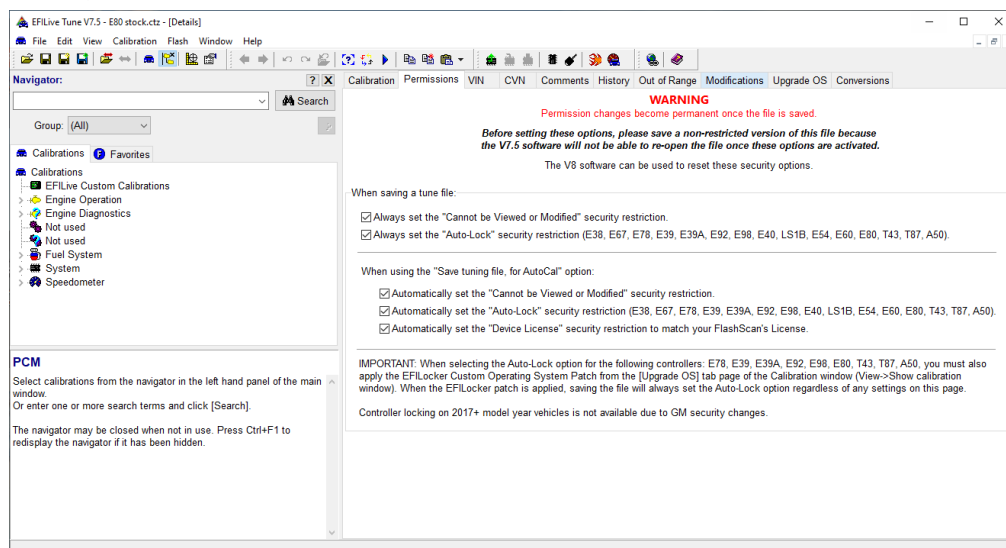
EFILive Tune V7.5 - E80 stock.ctz - [Details]

File Edit View Calibration Flash Window Help

Navigator:

Search

Group: (All)

Calibrations Favorites

Calibrations
EFILive Custom Calibrations
Engine Operation
Engine Diagnostics
Not used
Not used
Fuel System
System
Speedometer

PCM

Select calibrations from the navigator in the left hand panel of the main window.
Or enter one or more search terms and click [Search].

The navigator may be closed when not in use. Press Ctrl+F1 to redisplay the navigator if it has been hidden.

Calibration | Permissions | VIN | CVN | Comments | History | Out of Range | Modifications | Upgrade OS | Conversions

WARNING
Permission changes become permanent once the file is saved.

Before setting these options, please save a non-restricted version of this file because the V7.5 software will not be able to re-open the file once these options are activated.

The V8 software can be used to reset these security options.

When saving a tune file:

Always set the "Cannot be Viewed or Modified" security restriction.
Always set the "Auto-Lock" security restriction (E38, E67, E78, E39, E39A, E92, E98, E40, LS1B, E54, E60, E80, T43, T87, A50).

When using the "Save tuning file, for AutoCal" option:

Automatically set the "Cannot be Viewed or Modified" security restriction.
Automatically set the "Auto-Lock" security restriction (E38, E67, E78, E39, E39A, E92, E98, E40, LS1B, E54, E60, E80, T43, T87, A50).
Automatically set the "Device License" security restriction to match your FlashScan's License.

IMPORTANT: When selecting the Auto-Lock option for the following controllers: E78, E39, E39A, E92, E98, E80, T43, T87, A50, you must also apply the EFILocker Custom Operating System Patch from the [Upgrade OS] tab page of the Calibration window (View->Show calibration window). When the EFILocker patch is applied, saving the file will always set the Auto-Lock option regardless of any settings on this page.

Controller locking on 2017+ model year vehicles is not available due to GM security changes.